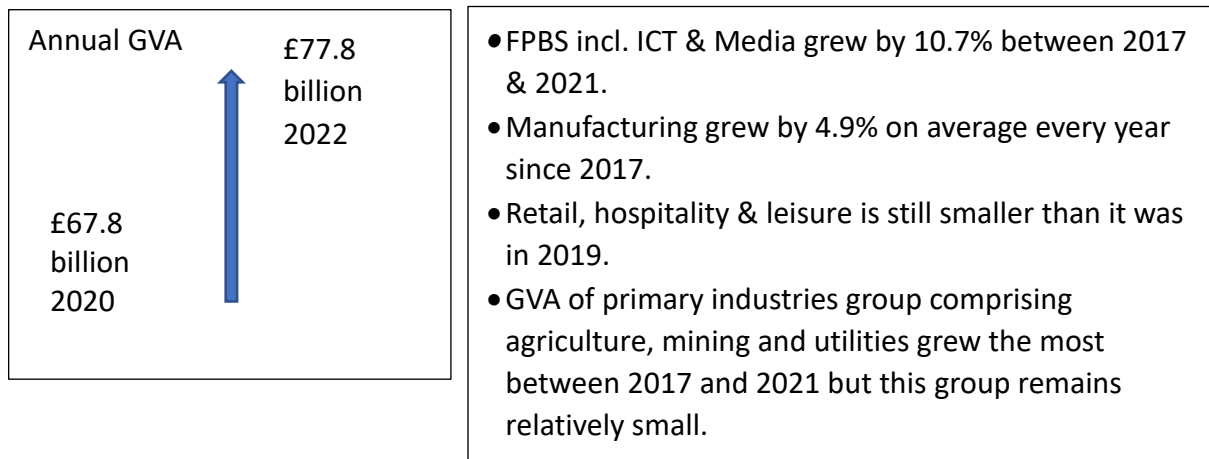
Annual GVA

£77.8 billion 2022

£67.8 billion 2020

- FPBS incl. ICT & Media grew by 10.7% between 2017 & 2021.
- Manufacturing grew by 4.9% on average every year since 2017.
- Retail, hospitality & leisure is still smaller than it was in 2019.
- GVA of primary industries group comprising agriculture, mining and utilities grew the most between 2017 and 2021 but this group remains relatively small.